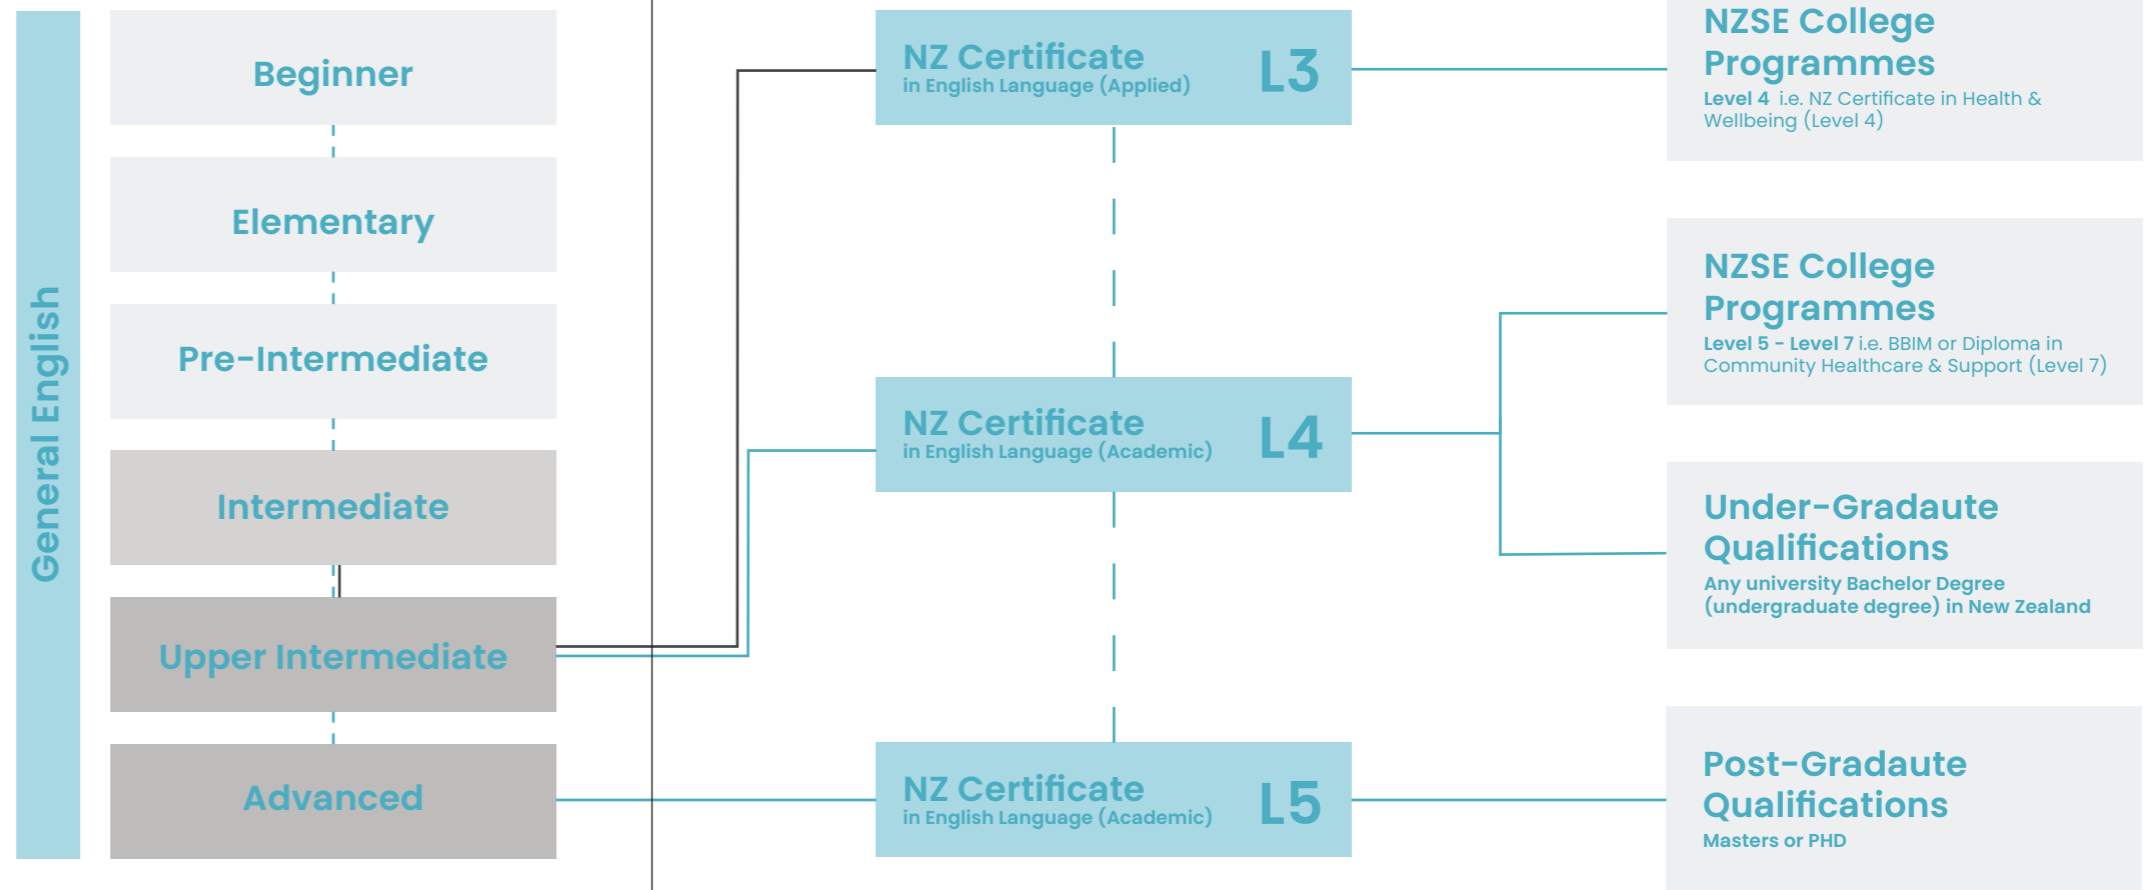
General English

Beginner

Elementary

Pre-Intermediate

Intermediate

Upper Intermediate

Advanced

NZ Certificate
in English Language (Applied)
L3

NZ Certificate
in English Language (Academic)
L4

NZ Certificate
in English Language (Academic)
L5

NZSE College Programmes
Level 4 i.e. NZ Certificate in Health & Wellbeing (Level 4)

NZSE College Programmes
Level 5 - Level 7 i.e. BBIM or Diploma in Community Healthcare & Support (Level 7)

Under-Gradaute Qualifications
Any university Bachelor Degree (undergraduate degree) in New Zealand

Post-Gradaute Qualifications
Masters or PHD